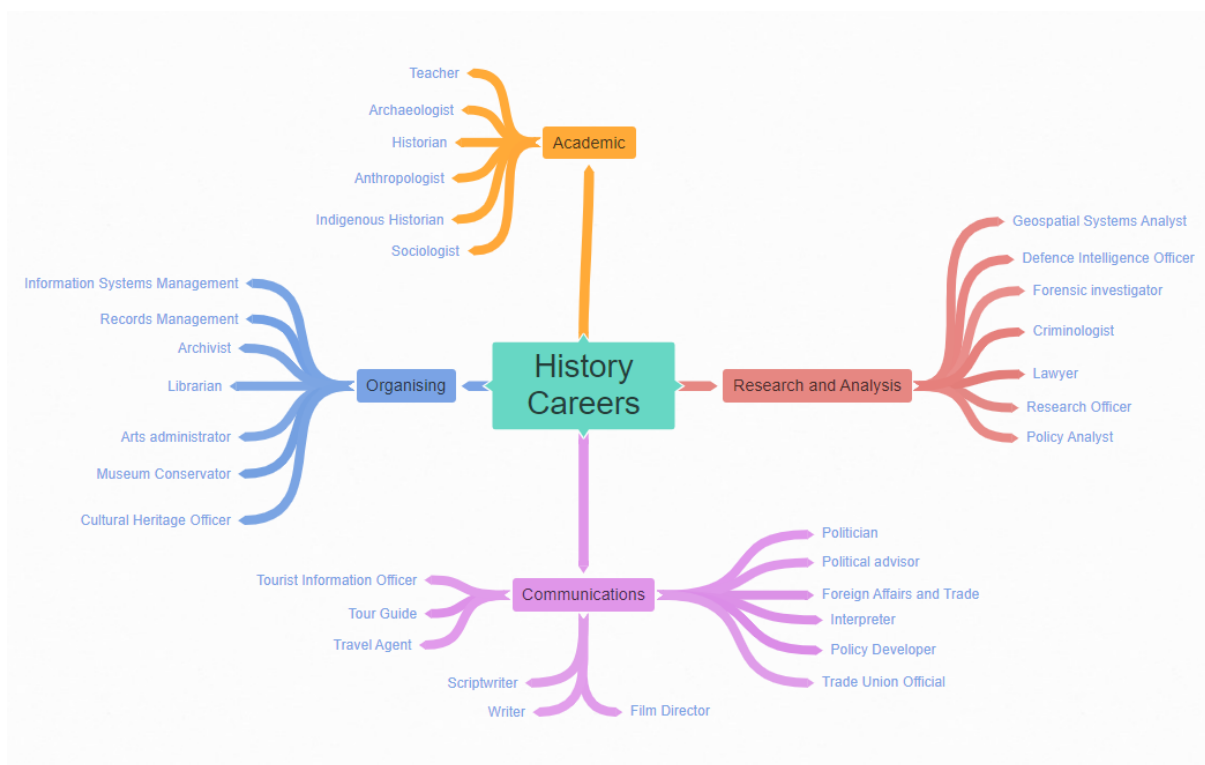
History Careers

Academic
Teacher
Archaeologist
Historian
Anthropologist
Indigenous Historian
Sociologist

Organising
Information Systems Management
Records Management
Archivist
Librarian
Arts administrator
Museum Conservator
Cultural Heritage Officer

Research and Analysis
Geospatial Systems Analyst
Defence Intelligence Officer
Forensic investigator
Criminologist
Lawyer
Research Officer
Policy Analyst

Communications
Tourist Information Officer
Tour Guide
Travel Agent
Scriptwriter
Writer
Film Director
Politician
Political advisor
Foreign Affairs and Trade
Interpreter
Policy Developer
Trade Union Official